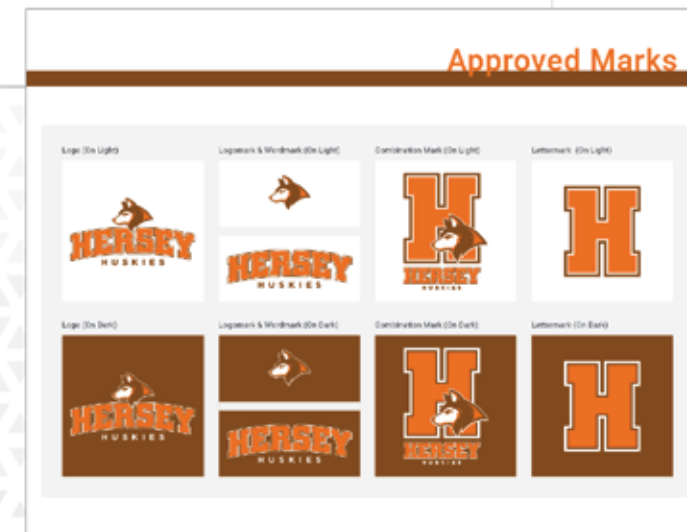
Approved Marks

Logo (On Light)

HERSEY
HUSKIES

Logomark & Wordmark (On Light)

HERSEY
HUSKIES

Combination Mark (On Light)

H
HERSEY
HUSKIES

Lettermark (On Light)

H

Logo (On Dark)

HERSEY
HUSKIES

Logomark & Wordmark (On Dark)

HERSEY
HUSKIES

Combination Mark (On Dark)

H
HERSEY
HUSKIES

Lettermark (On Dark)

H